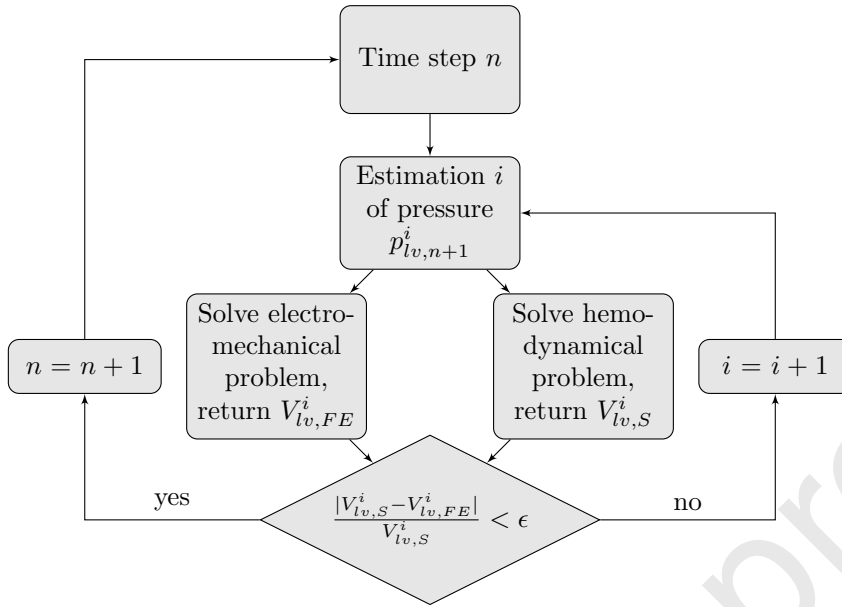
Time step $n$

Estimation $i$ of pressure $p^i_{lv,n+1}$

Solve electromechanical problem, return $V^i_{lv,FE}$

Solve hemodynamical problem, return $V^i_{lv,S}$

$n = n + 1$

$i = i + 1$

yes

$\frac{|V^i_{lv,S} - V^i_{lv,FE}|}{V^i_{lv,S}} < \epsilon$

no